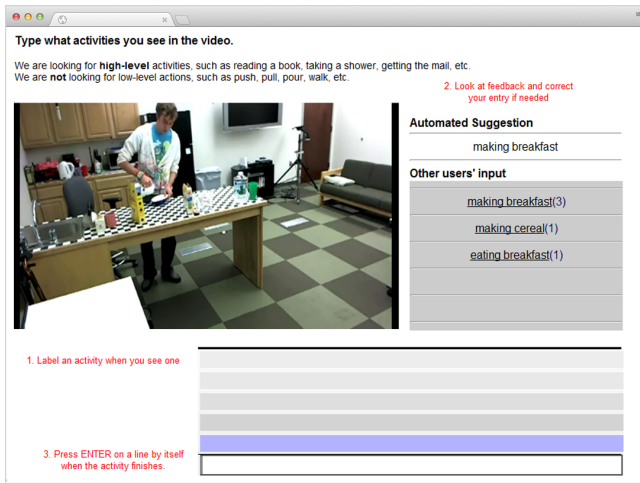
Type what activities you see in the video.

We are looking for **high-level** activities, such as reading a book, taking a shower, getting the mail, etc.
We are **not** looking for low-level actions, such as push, pull, pour, walk, etc.

2. Look at feedback and correct your entry if needed

Automated Suggestion

making breakfast

Other users' input

making breakfast(3)

making cereal(1)

eating breakfast(1)

1. Label an activity when you see one

3. Press ENTER on a line by itself when the activity finishes.